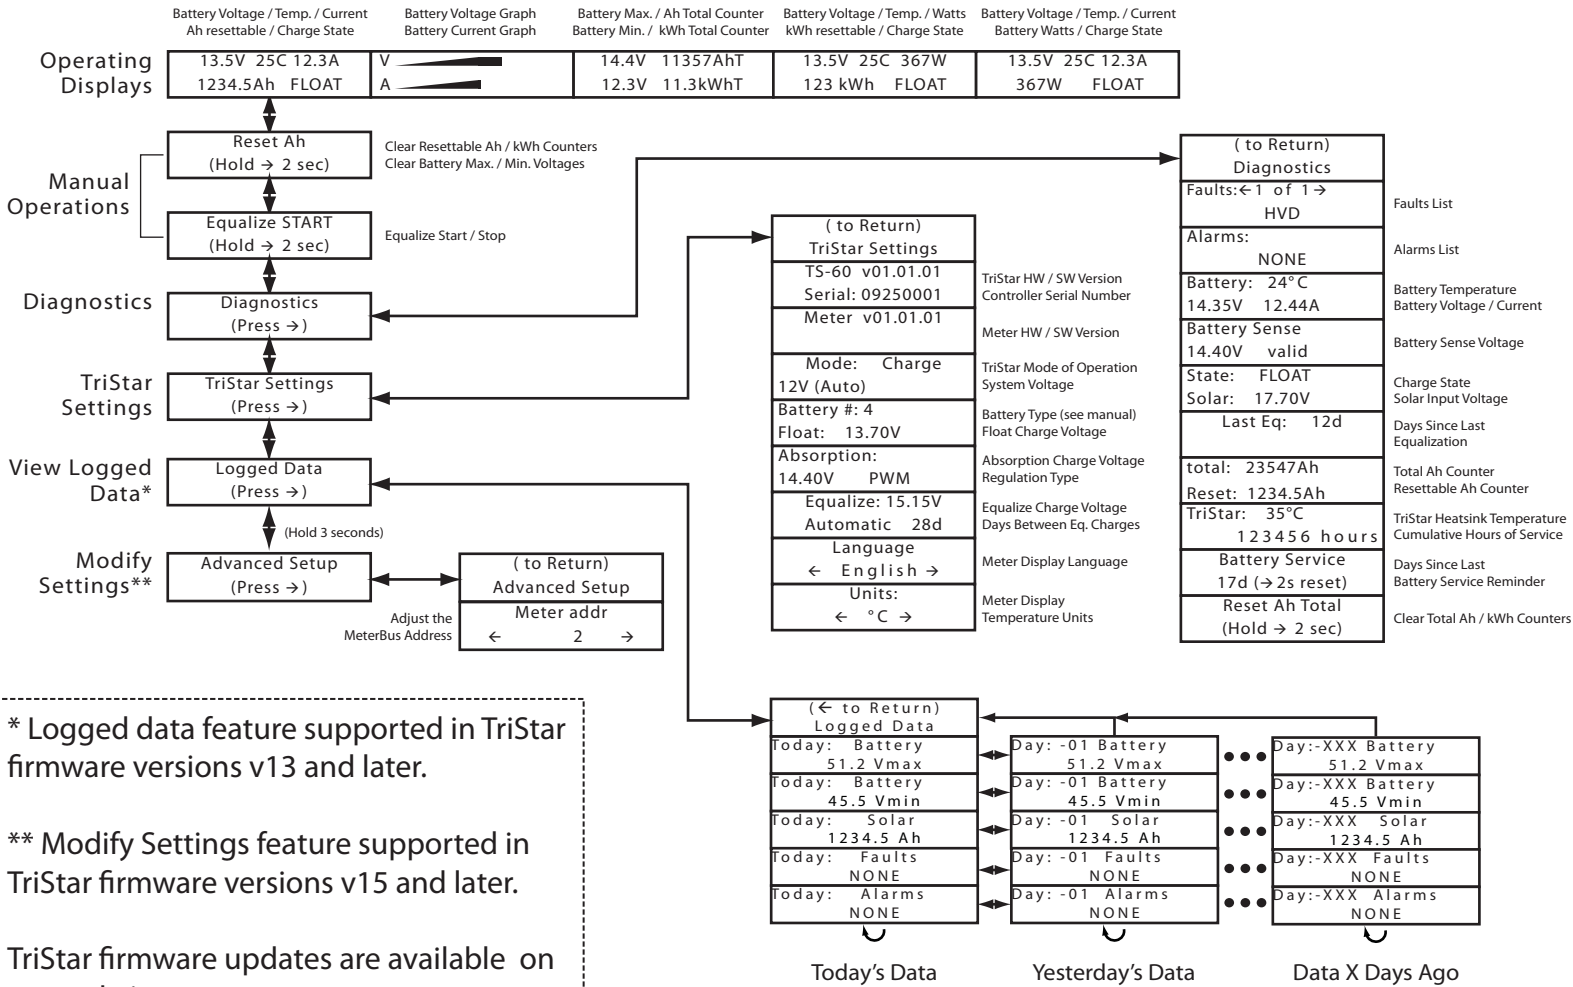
Battery Voltage / Temp. / Current
Ah resettable / Charge State

Battery Voltage Graph
Battery Current Graph

Battery Max. / Ah Total Counter
Battery Min. / kWh Total Counter

Battery Voltage / Temp. / Watts
kWh resettable / Charge State

Battery Voltage / Temp. / Current
Battery Watts / Charge State

Operating Displays

| 13.5V 25C 12.3A | V | 14.4V 11357AhT | 13.5V 25C 367W | 13.5V 25C 12.3A |
|---|---|---|---|---|
| 1234.5Ah FLOAT | A | 12.3V 11.3kWhT | 123 kWh FLOAT | 367W FLOAT |

Manual Operations

Reset Ah
(Hold → 2 sec)
Clear Resettable Ah / kWh Counters
Clear Battery Max. / Min. Voltages

Equalize START
(Hold → 2 sec)
Equalize Start / Stop

Diagnostics
Diagnostics
(Press →)

TriStar Settings
TriStar Settings
(Press →)

View Logged Data*
Logged Data
(Press →)

(Hold 3 seconds)

Modify Settings**
Advanced Setup
(Press →)

( to Return)
Advanced Setup
Meter addr
← 2 →
Adjust the MeterBus Address

( to Return)
TriStar Settings
TS-60 v01.01.01
Serial: 09250001
TriStar HW / SW Version
Controller Serial Number
Meter v01.01.01
Meter HW / SW Version
Mode: Charge
12V (Auto)
TriStar Mode of Operation
System Voltage
Battery #: 4
Float: 13.70V
Battery Type (see manual)
Float Charge Voltage
Absorption:
14.40V PWM
Absorption Charge Voltage
Regulation Type
Equalize: 15.15V
Automatic 28d
Equalize Charge Voltage
Days Between Eq. Charges
Language
← English →
Meter Display Language
Units:
← °C →
Meter Display
Temperature Units

( to Return)
Diagnostics
Faults:← 1 of 1 →
HVD
Faults List
Alarms:
NONE
Alarms List
Battery: 24°C
14.35V 12.44A
Battery Temperature
Battery Voltage / Current
Battery Sense
14.40V valid
Battery Sense Voltage
State: FLOAT
Solar: 17.70V
Charge State
Solar Input Voltage
Last Eq: 12d
Days Since Last Equalization
total: 23547Ah
Reset: 1234.5Ah
Total Ah Counter
Resettable Ah Counter
TriStar: 35°C
123456 hours
TriStar Heatsink Temperature
Cumulative Hours of Service
Battery Service
17d (→2s reset)
Days Since Last
Battery Service Reminder
Reset Ah Total
(Hold → 2 sec)
Clear Total Ah / kWh Counters

* Logged data feature supported in TriStar firmware versions v13 and later.

** Modify Settings feature supported in TriStar firmware versions v15 and later.

TriStar firmware updates are available on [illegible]

(← to Return)
Logged Data
Today: Battery
51.2 Vmax
Today: Battery
45.5 Vmin
Today: Solar
1234.5 Ah
Today: Faults
NONE
Today: Alarms
NONE
Today's Data

Day: -01 Battery
51.2 Vmax
Day: -01 Battery
45.5 Vmin
Day: -01 Solar
1234.5 Ah
Day: -01 Faults
NONE
Day: -01 Alarms
NONE
Yesterday's Data

Day:-XXX Battery
51.2 Vmax
Day:-XXX Battery
45.5 Vmin
Day:-XXX Solar
1234.5 Ah
Day:-XXX Faults
NONE
Day:-XXX Alarms
NONE
Data X Days Ago